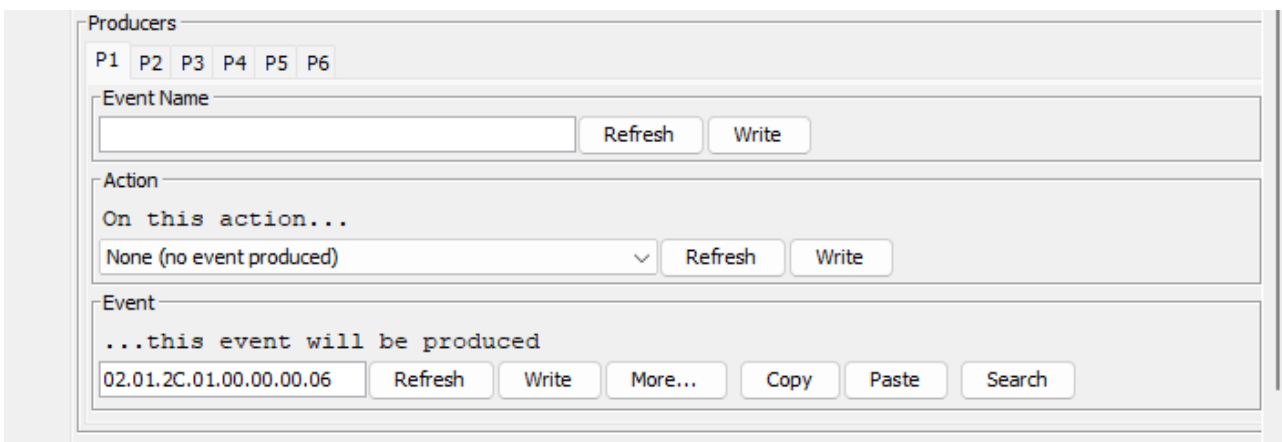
Producers

P1 P2 P3 P4 P5 P6

Event Name

Refresh Write

Action

On this action...

None (no event produced) Refresh Write

Event

...this event will be produced

02.01.2C.01.00.00.00.06 Refresh Write More... Copy Paste Search